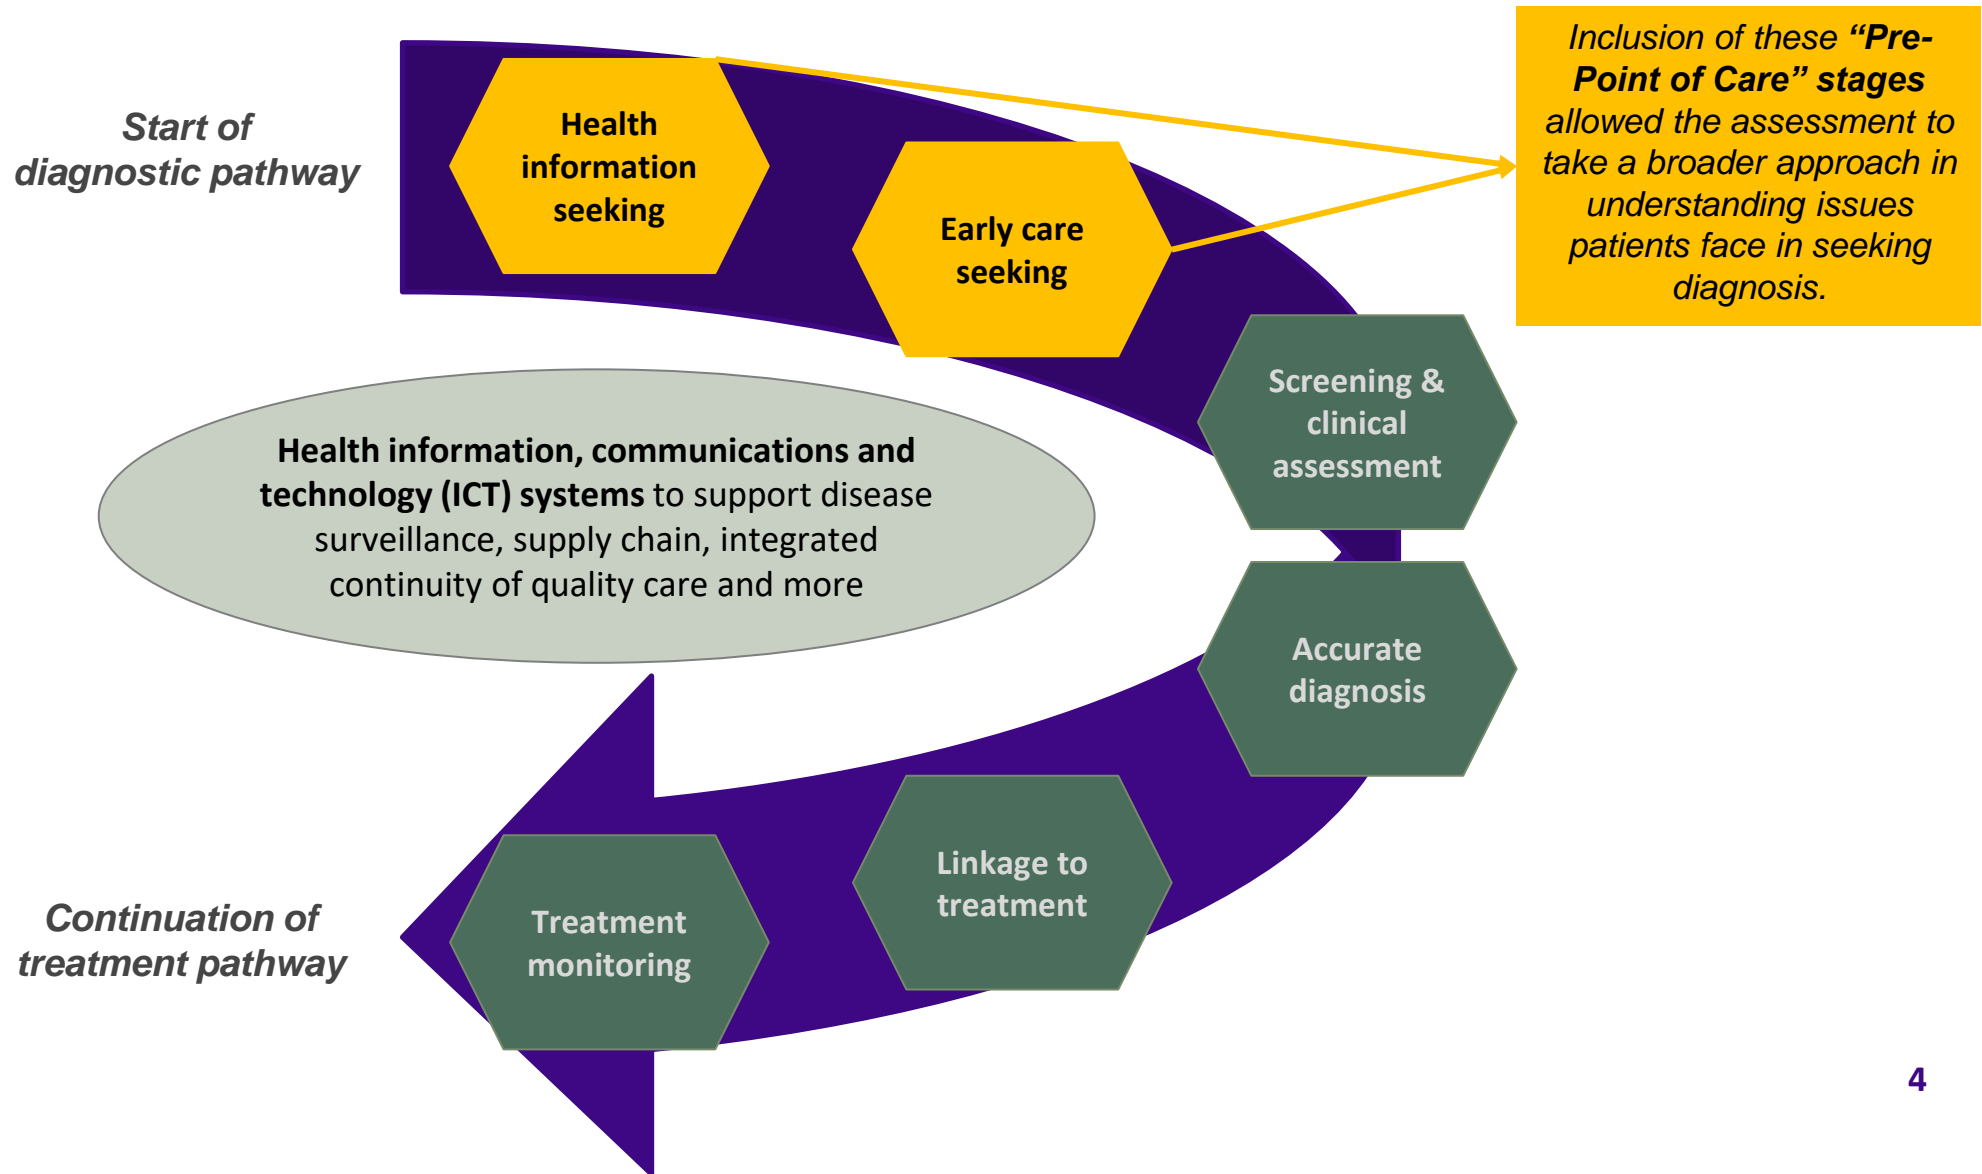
Start of diagnostic pathway

Health information seeking

Early care seeking

Inclusion of these **“Pre-Point of Care” stages** allowed the assessment to take a broader approach in understanding issues patients face in seeking diagnosis.

Screening & clinical assessment

**Health information, communications and technology (ICT) systems** to support disease surveillance, supply chain, integrated continuity of quality care and more

Accurate diagnosis

Linkage to treatment

Continuation of treatment pathway

Treatment monitoring

4